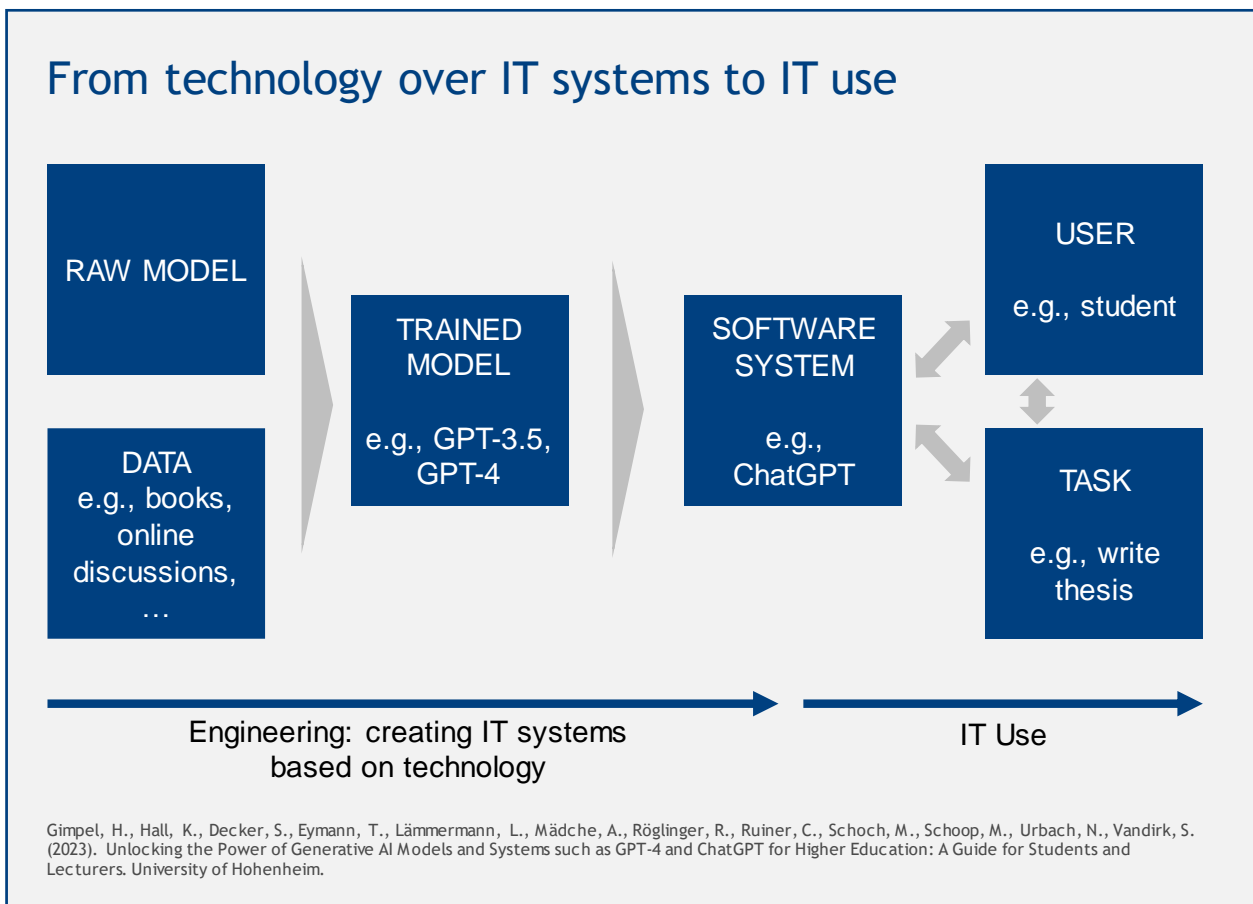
From technology over IT systems to IT use

RAW MODEL

DATA
e.g., books, online discussions, …

TRAINED MODEL

e.g., GPT-3.5, GPT-4

SOFTWARE SYSTEM

e.g., ChatGPT

USER

e.g., student

TASK

e.g., write thesis

Engineering: creating IT systems based on technology

IT Use

Gimpel, H., Hall, K., Decker, S., Eymann, T., Lämmermann, L., Mädche, A., Röglinger, R., Ruiner, C., Schoch, M., Schoop, M., Urbach, N., Vandirk, S. (2023). Unlocking the Power of Generative AI Models and Systems such as GPT-4 and ChatGPT for Higher Education: A Guide for Students and Lecturers. University of Hohenheim.